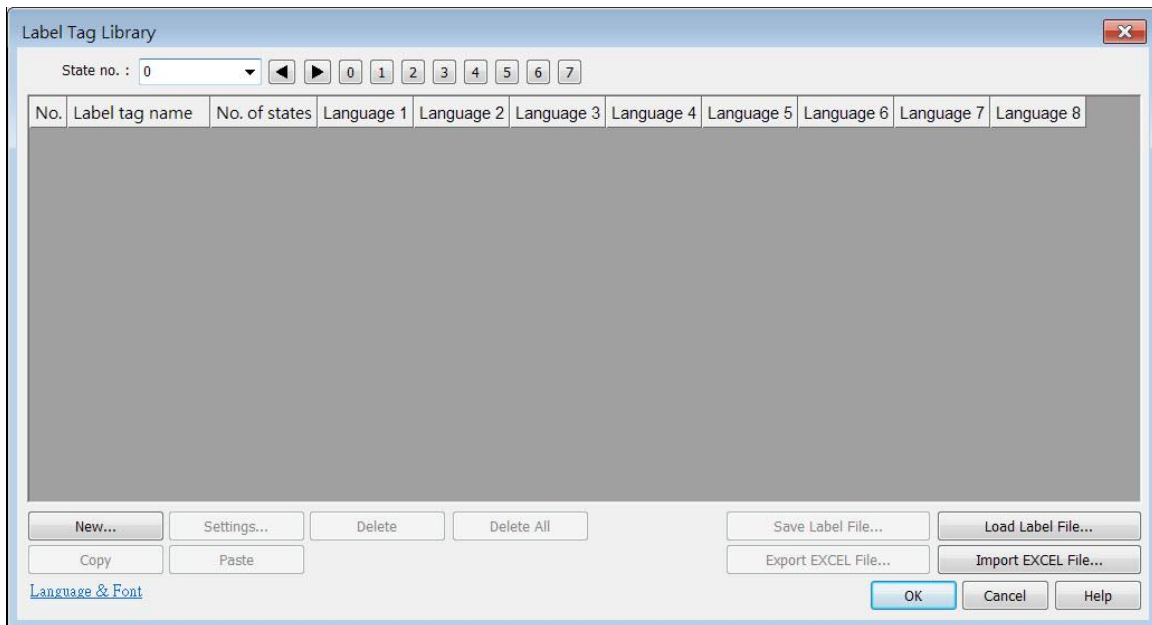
Label Tag Library

State no. : 0 ◀ ▶ 0 1 2 3 4 5 6 7

| No. | Label tag name | No. of states | Language 1 | Language 2 | Language 3 | Language 4 | Language 5 | Language 6 | Language 7 | Language 8 |
|---|---|---|---|---|---|---|---|---|---|---|

New... Settings... Delete Delete All Save Label File... Load Label File...

Copy Paste Export EXCEL File... Import EXCEL File...

Language & Font

OK Cancel Help